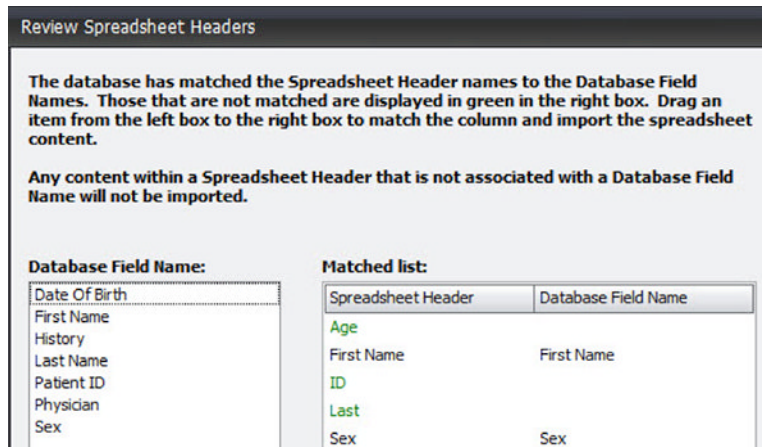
Review Spreadsheet Headers

The database has matched the Spreadsheet Header names to the Database Field Names. Those that are not matched are displayed in green in the right box. Drag an item from the left box to the right box to match the column and import the spreadsheet content.

Any content within a Spreadsheet Header that is not associated with a Database Field Name will not be imported.

Database Field Name:

Date Of Birth
First Name
History
Last Name
Patient ID
Physician
Sex

Matched list:

| Spreadsheet Header | Database Field Name |
|---|---|
| Age | |
| First Name | First Name |
| ID | |
| Last | |
| Sex | Sex |